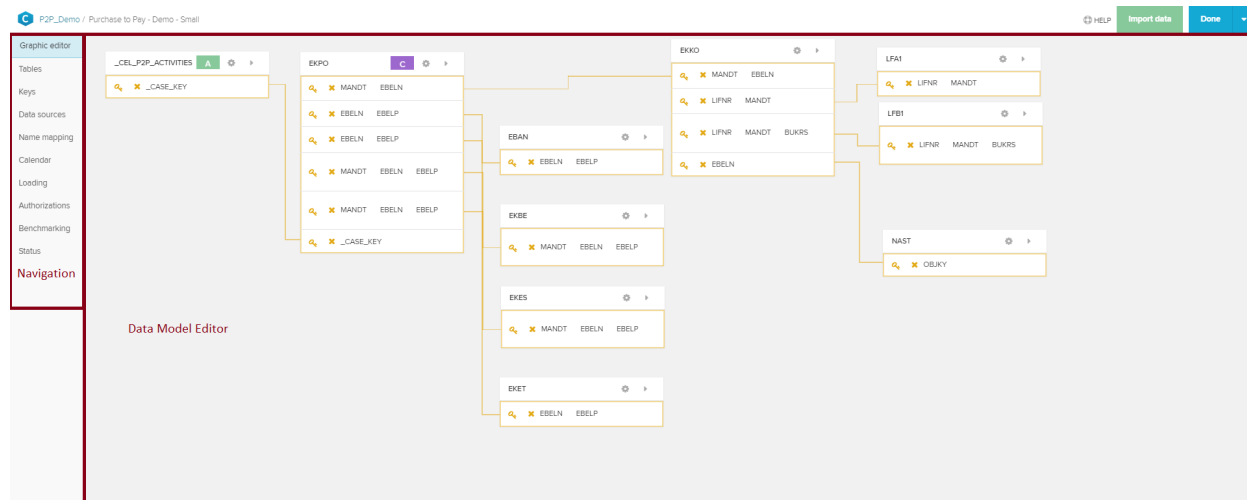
P2P_Demo / Purchase to Pay - Demo - Small

HELP Import data Done

Graphic editor
Tables
Keys
Data sources
Name mapping
Calendar
Loading
Authorizations
Benchmarking
Status
Navigation

Data Model Editor

_CEL_P2P_ACTIVITIES A
_CASE_KEY

EKPO C
MANDT EBELN
EBELN EBELP
EBELN EBELP
MANDT EBELN EBELP
MANDT EBELN EBELP
_CASE_KEY

EBAN
EBELN EBELP

EKBE
MANDT EBELN EBELP

EKES
MANDT EBELN EBELP

EKET
EBELN EBELP

EKKO
MANDT EBELN
LIFNR MANDT
LIFNR MANDT BUKRS
EBELN

LFA1
LIFNR MANDT

LFB1
LIFNR MANDT BUKRS

NAST
OBJKY